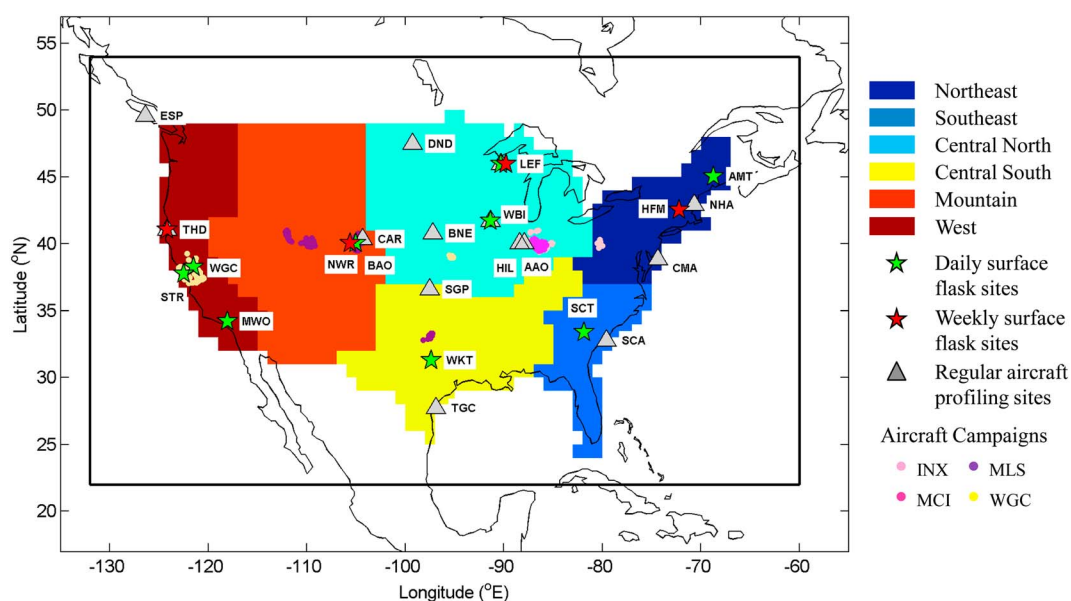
55
50
45
40
35
30
25
20
Latitude ($^o$N)
-130 -120 -110 -100 -90 -80 -70 -60
Longitude ($^o$E)

ESP
DND
LEF
AMT
HFM
NHA
WBI
THD
CAR
BNE
NWR
BAO
HIL
AAO
CMA
WGC
STR
SGP
SCT
MWO
SCA
WKT
TGC

Northeast
Southeast
Central North
Central South
Mountain
West
Daily surface flask sites
Weekly surface flask sites
Regular aircraft profiling sites
Aircraft Campaigns
INX
MLS
MCI
WGC